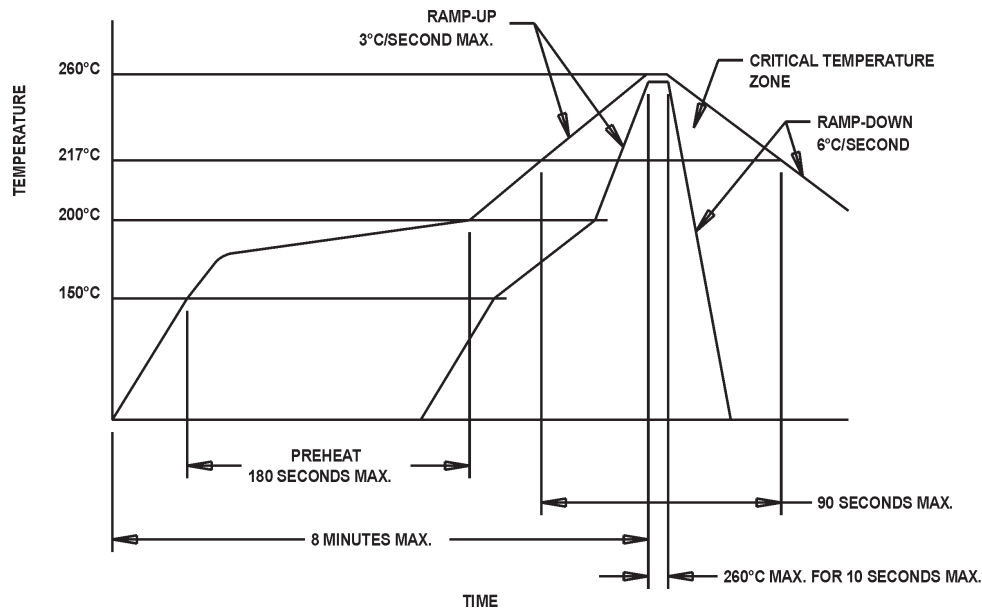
RAMP-UP
3°C/SECOND MAX.

CRITICAL TEMPERATURE ZONE

RAMP-DOWN
6°C/SECOND

TEMPERATURE

260°C
217°C
200°C
150°C

PREHEAT
180 SECONDS MAX.

90 SECONDS MAX.

8 MINUTES MAX.

260°C MAX. FOR 10 SECONDS MAX.

TIME